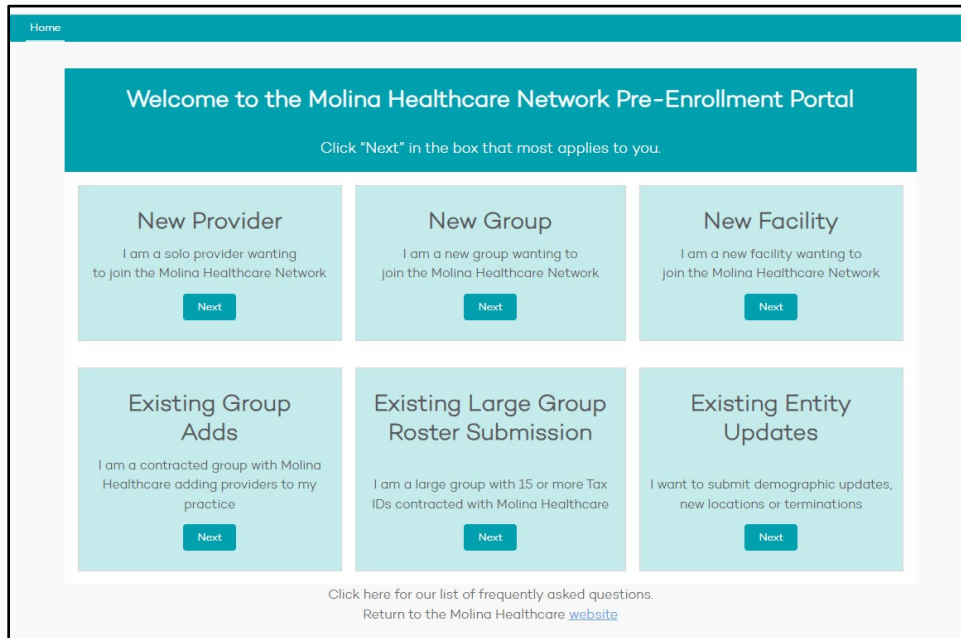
Home

Welcome to the Molina Healthcare Network Pre-Enrollment Portal

Click "Next" in the box that most applies to you.

New Provider

I am a solo provider wanting to join the Molina Healthcare Network

Next

New Group

I am a new group wanting to join the Molina Healthcare Network

Next

New Facility

I am a new facility wanting to join the Molina Healthcare Network

Next

Existing Group Adds

I am a contracted group with Molina Healthcare adding providers to my practice

Next

Existing Large Group Roster Submission

I am a large group with 15 or more Tax IDs contracted with Molina Healthcare

Next

Existing Entity Updates

I want to submit demographic updates, new locations or terminations

Next

Click here for our list of frequently asked questions.
Return to the Molina Healthcare website